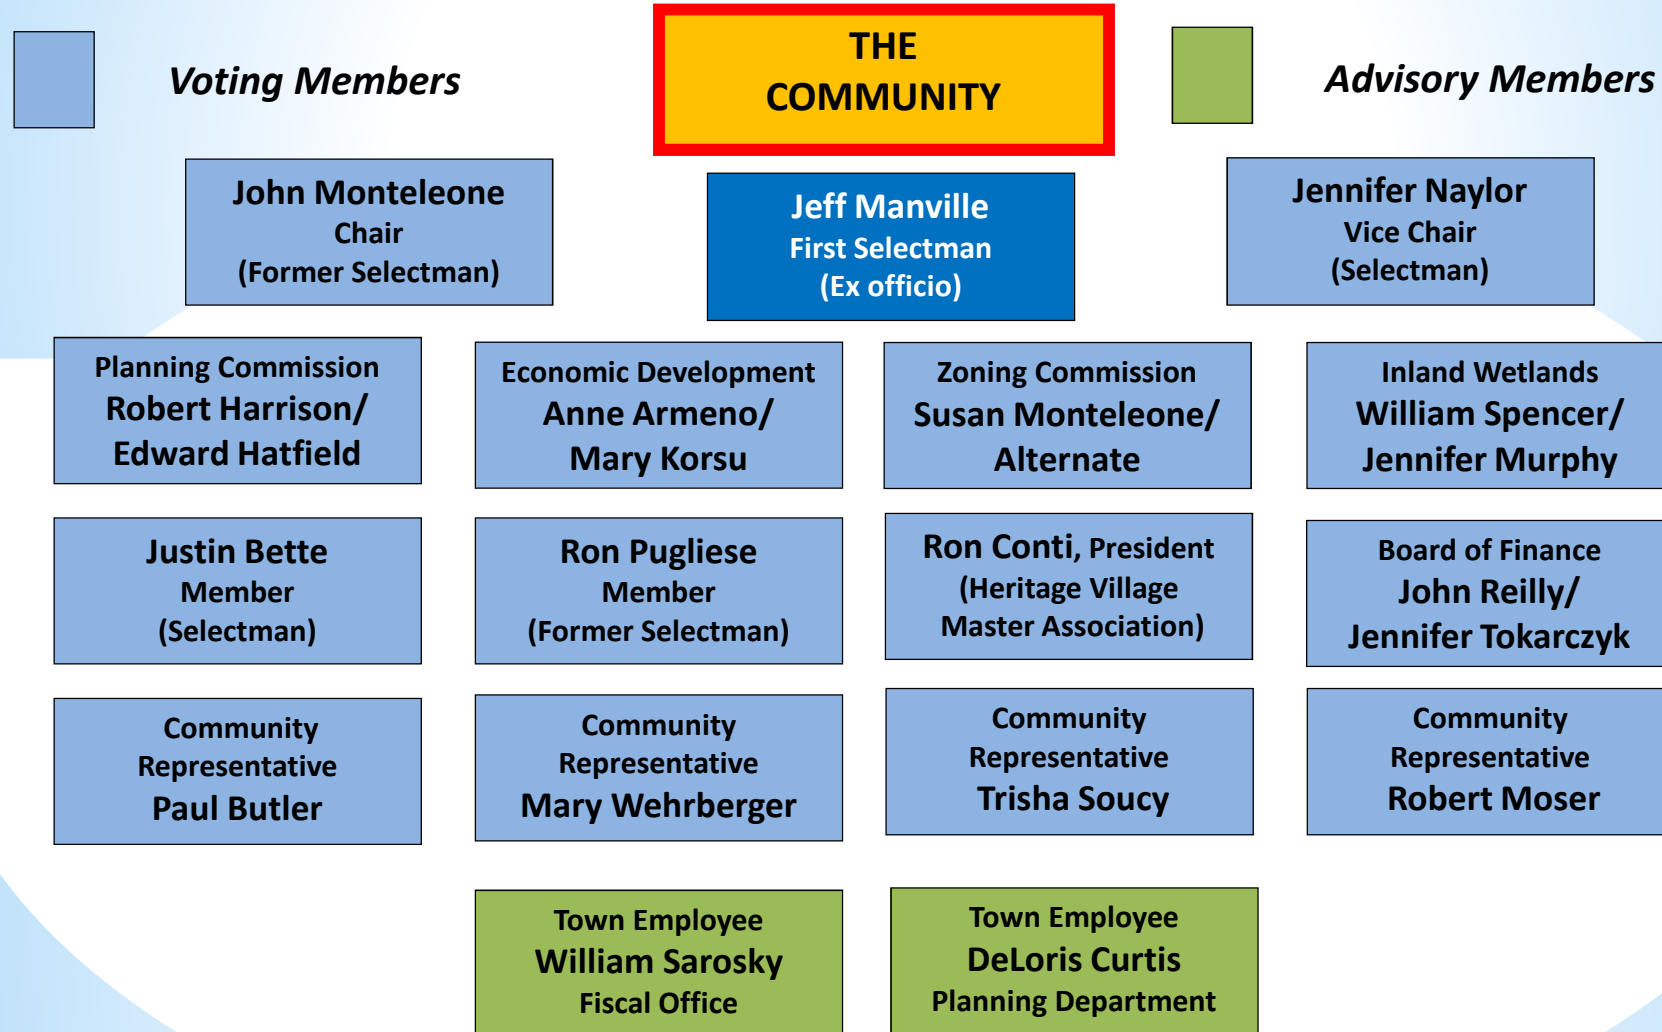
Voting Members

THE COMMUNITY

Advisory Members

John Monteleone
Chair
(Former Selectman)

Jeff Manville
First Selectman
(Ex officio)

Jennifer Naylor
Vice Chair
(Selectman)

Planning Commission
Robert Harrison/
Edward Hatfield

Economic Development
Anne Armeno/
Mary Korsu

Zoning Commission
Susan Monteleone/
Alternate

Inland Wetlands
William Spencer/
Jennifer Murphy

Justin Bette
Member
(Selectman)

Ron Pugliese
Member
(Former Selectman)

Ron Conti, President
(Heritage Village
Master Association)

Board of Finance
John Reilly/
Jennifer Tokarczyk

Community
Representative
Paul Butler

Community
Representative
Mary Wehrberger

Community
Representative
Trisha Soucy

Community
Representative
Robert Moser

Town Employee
William Sarosky
Fiscal Office

Town Employee
DeLoris Curtis
Planning Department